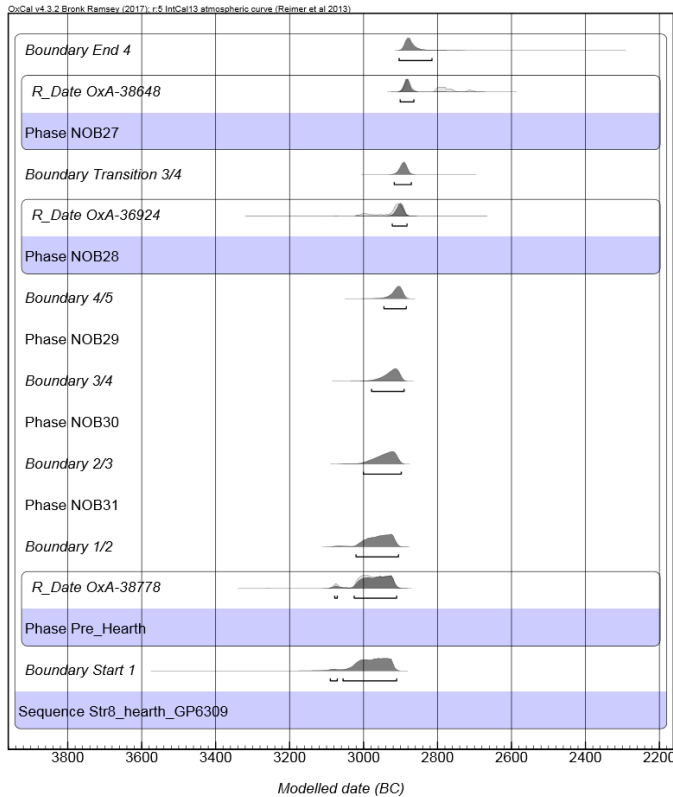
OxCal v4.3.2 Bronk Ramsey (2017); r:5 IntCal13 atmospheric curve (Reimer et al 2013)

Boundary End 4

R_Date OxA-38648

Phase NOB27

Boundary Transition 3/4

R_Date OxA-36924

Phase NOB28

Boundary 4/5

Phase NOB29

Boundary 3/4

Phase NOB30

Boundary 2/3

Phase NOB31

Boundary 1/2

R_Date OxA-38778

Phase Pre_Hearth

Boundary Start 1

Sequence Str8_hearth_GP6309

3800 3600 3400 3200 3000 2800 2600 2400 2200

Modelled date (BC)